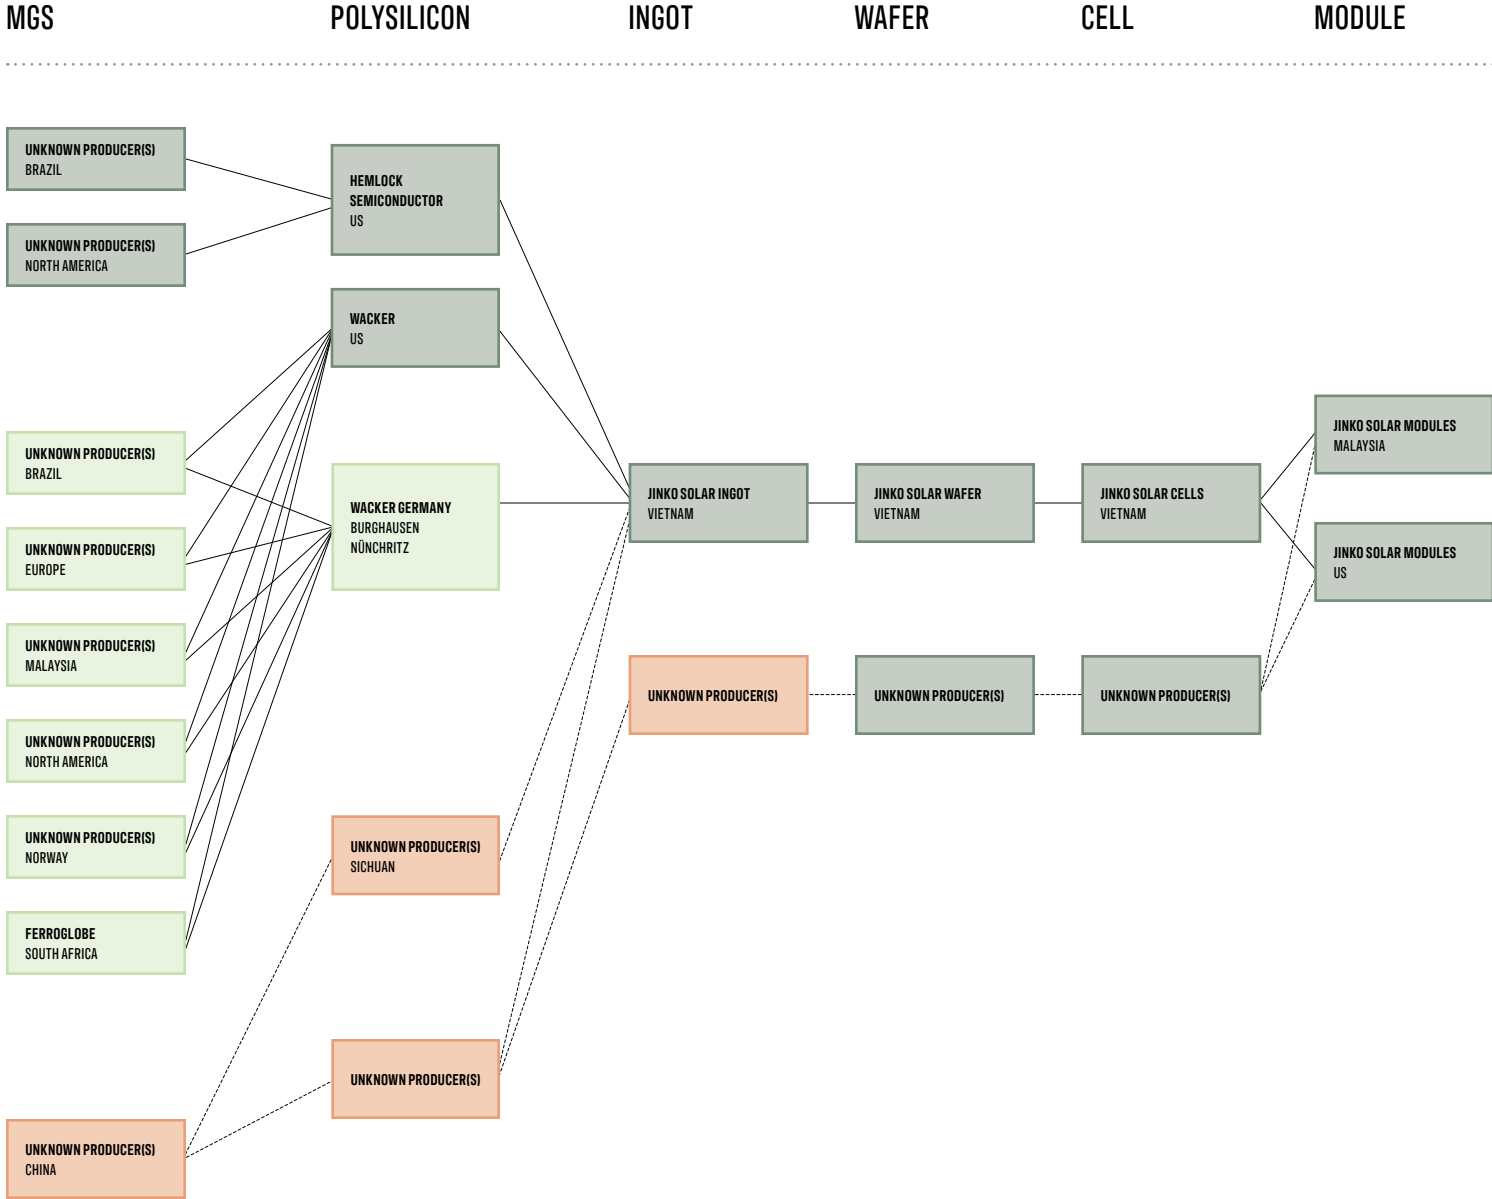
MGS POLYSILICON INGOT WAFER CELL MODULE

UNKNOWN PRODUCER(S)
BRAZIL

UNKNOWN PRODUCER(S)
NORTH AMERICA

UNKNOWN PRODUCER(S)
BRAZIL

UNKNOWN PRODUCER(S)
EUROPE

UNKNOWN PRODUCER(S)
MALAYSIA

UNKNOWN PRODUCER(S)
NORTH AMERICA

UNKNOWN PRODUCER(S)
NORWAY

FERROGLOBE
SOUTH AFRICA

UNKNOWN PRODUCER(S)
CHINA

HEMLOCK SEMICONDUCTOR
US

WACKER
US

WACKER GERMANY
BURGHAUSEN
NÜNCHRITZ

UNKNOWN PRODUCER(S)
SICHUAN

UNKNOWN PRODUCER(S)

JINKO SOLAR INGOT
VIETNAM

UNKNOWN PRODUCER(S)

JINKO SOLAR WAFER
VIETNAM

UNKNOWN PRODUCER(S)

JINKO SOLAR CELLS
VIETNAM

UNKNOWN PRODUCER(S)

JINKO SOLAR MODULES
MALAYSIA

JINKO SOLAR MODULES
US